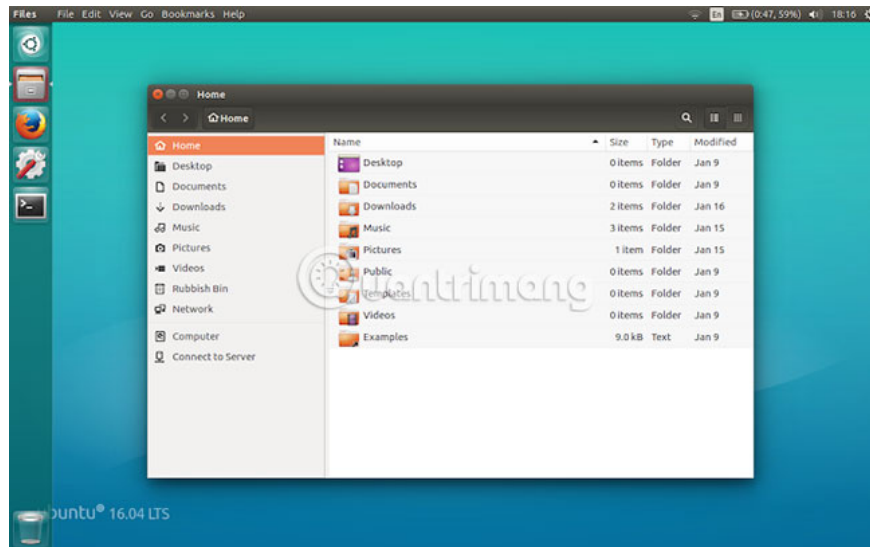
Files File Edit View Go Bookmarks Help

En (0:47, 59%) 18:16

Home

Home

Home
Desktop
Documents
Downloads
Music
Pictures
Videos
Rubbish Bin
Network

Computer
Connect to Server

| Name | Size | Type | Modified |
|---|---|---|---|
| Desktop | 0 items | Folder | Jan 9 |
| Documents | 0 items | Folder | Jan 9 |
| Downloads | 2 items | Folder | Jan 16 |
| Music | 3 items | Folder | Jan 15 |
| Pictures | 1 item | Folder | Jan 15 |
| Public | 0 items | Folder | Jan 9 |
| Templates | 0 items | Folder | Jan 9 |
| Videos | 0 items | Folder | Jan 9 |
| Examples | 9.0 kB | Text | Jan 9 |

quantrimang

ubuntu® 16.04 LTS